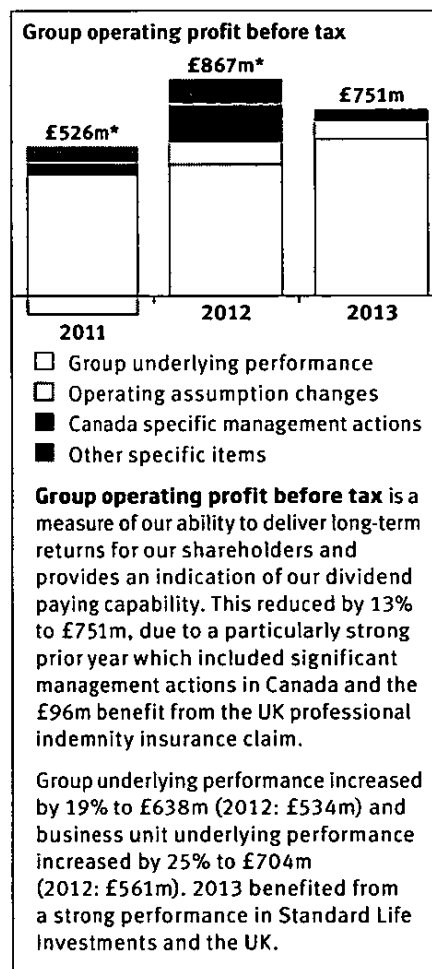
Group operating profit before tax

£867m*

£751m

£526m*

2011

2012

2013

Group underlying performance
Operating assumption changes
Canada specific management actions
Other specific items

**Group operating profit before tax** is a measure of our ability to deliver long-term returns for our shareholders and provides an indication of our dividend paying capability. This reduced by 13% to £751m, due to a particularly strong prior year which included significant management actions in Canada and the £96m benefit from the UK professional indemnity insurance claim.

Group underlying performance increased by 19% to £638m (2012: £534m) and business unit underlying performance increased by 25% to £704m (2012: £561m). 2013 benefited from a strong performance in Standard Life Investments and the UK.